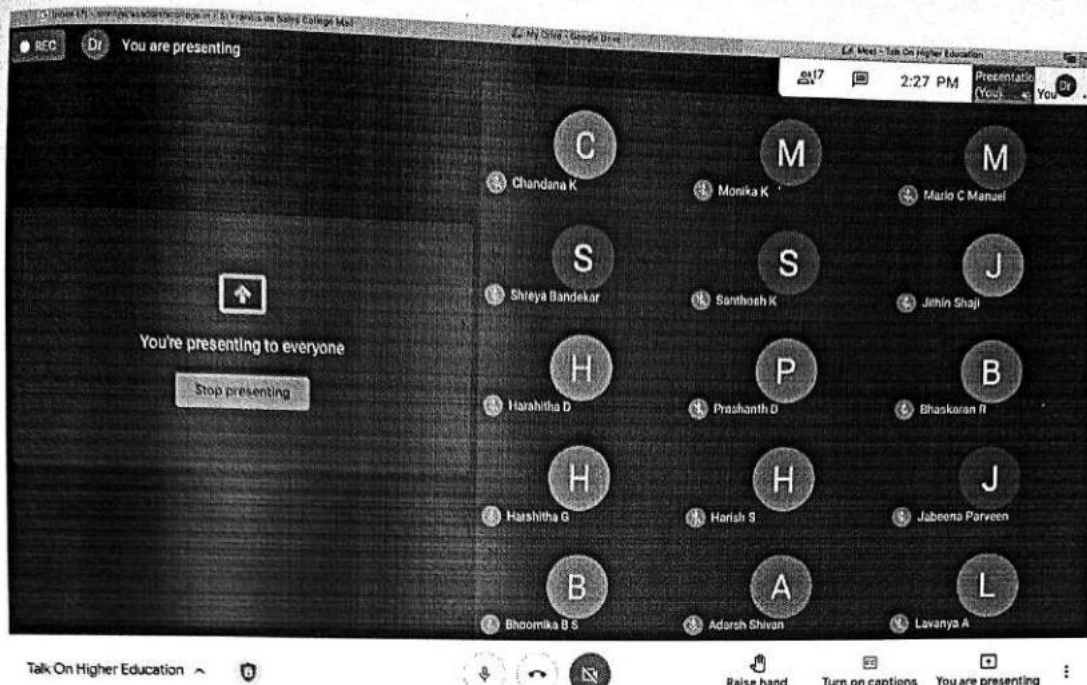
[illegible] St Francis de Sales College Mail
My Drive - Google Drive
Meet - Talk On Higher Education

REC Dr You are presenting

17 2:27 PM Presentation (You) You Dr

C Chandana K
M Monika K
M Mario C Manuel
S Shreya Bandekar
S Santhosh K
J Jithin Shaji
H Harahitha D
P Prashanth D
B Bhaskaran R
H Harshitha G
H Harish S
J Jabeena Parveen
B Bhoomika B S
A Adarsh Shivan
L Lavanya A

You're presenting to everyone
Stop presenting

Talk On Higher Education

Raise hand Turn on captions You are presenting